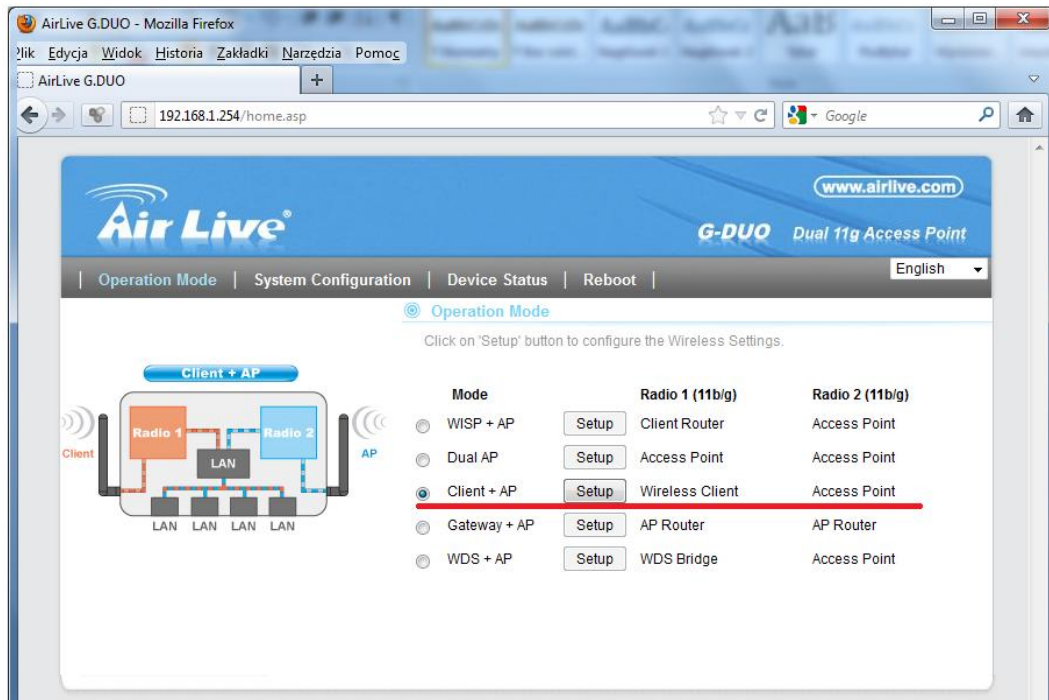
AirLive G.DUO - Mozilla Firefox

Plik Edycja Widok Historia Zakładki Narzędzia Pomoc

AirLive G.DUO

192.168.1.254/home.asp

Google

www.airlive.com

Air Live

G-DUO Dual 11g Access Point

| Operation Mode | System Configuration | Device Status | Reboot |

English

Operation Mode

Click on 'Setup' button to configure the Wireless Settings.

Client + AP

Radio 1

Radio 2

LAN

Client

AP

LAN LAN LAN LAN

| | Mode | | Radio 1 (11b/g) | Radio 2 (11b/g) |
|---|---|---|---|---|
| | WISP + AP | Setup | Client Router | Access Point |
| | Dual AP | Setup | Access Point | Access Point |
| | Client + AP | Setup | Wireless Client | Access Point |
| | Gateway + AP | Setup | AP Router | AP Router |
| | WDS + AP | Setup | WDS Bridge | Access Point |